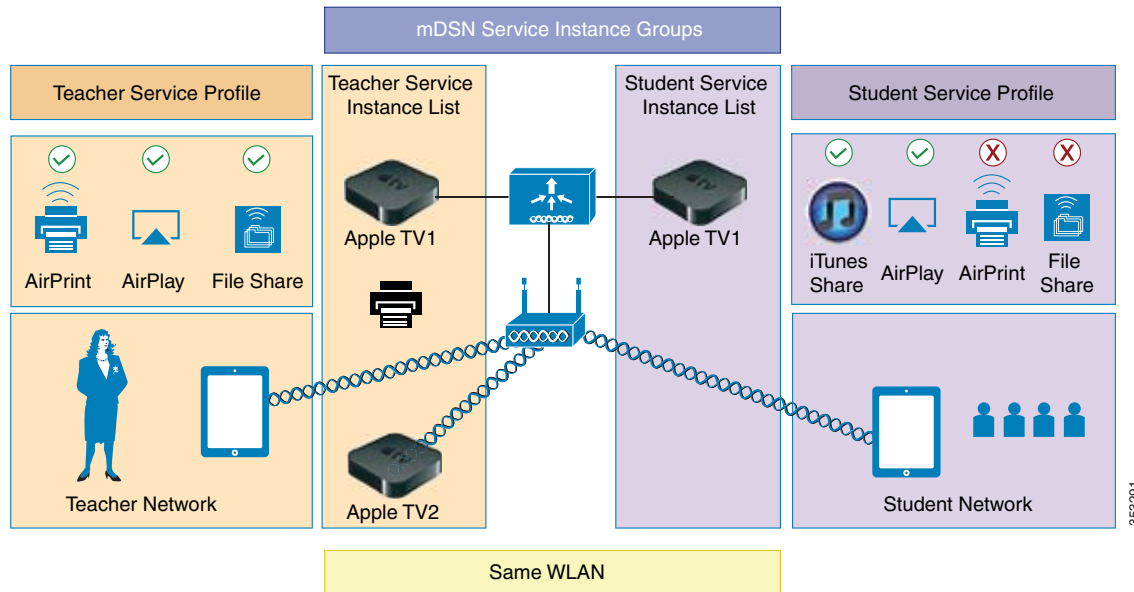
mDSN Service Instance Groups

Teacher Service Profile

AirPrint AirPlay File Share

Teacher Network

Teacher Service Instance List

Apple TV1

Apple TV2

Student Service Instance List

Apple TV1

Student Service Profile

iTunes Share AirPlay AirPrint File Share

Student Network

Same WLAN

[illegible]